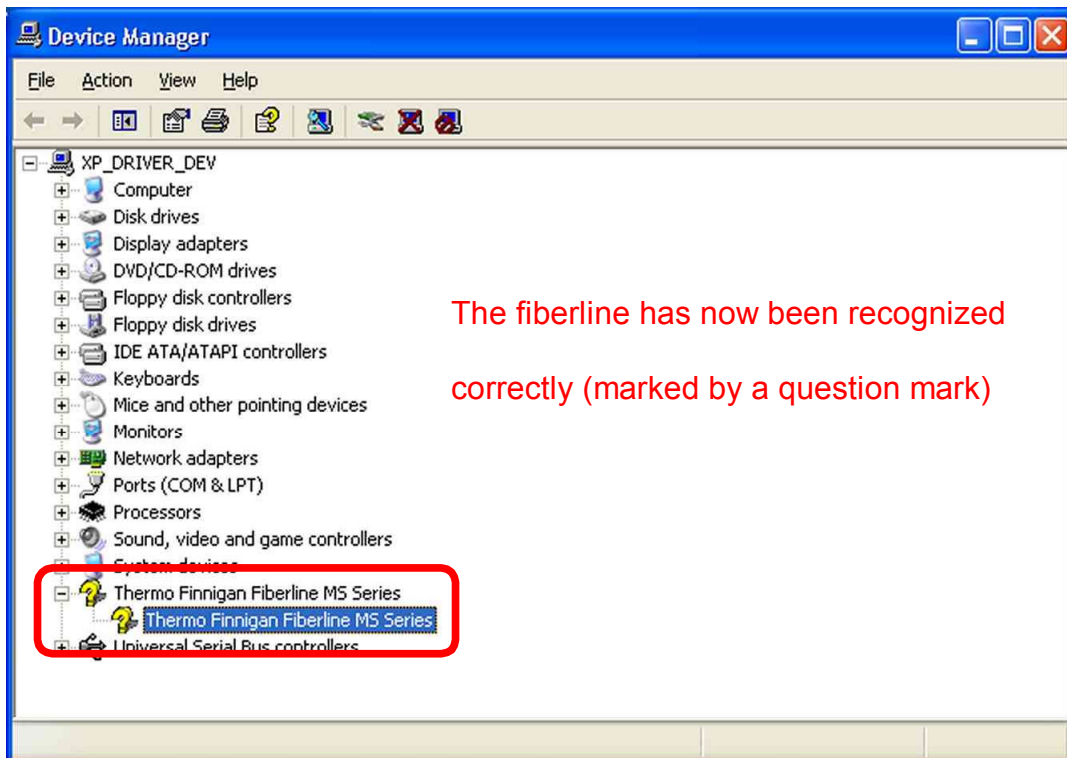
Device Manager

File Action View Help

XP_DRIVER_DEV
Computer
Disk drives
Display adapters
DVD/CD-ROM drives
Floppy disk controllers
Floppy disk drives
IDE ATA/ATAPI controllers
Keyboards
Mice and other pointing devices
Monitors
Network adapters
Ports (COM & LPT)
Processors
Sound, video and game controllers
System devices
Thermo Finnigan Fiberline MS Series
Thermo Finnigan Fiberline MS Series
Universal Serial Bus controllers

The fiberline has now been recognized correctly (marked by a question mark)